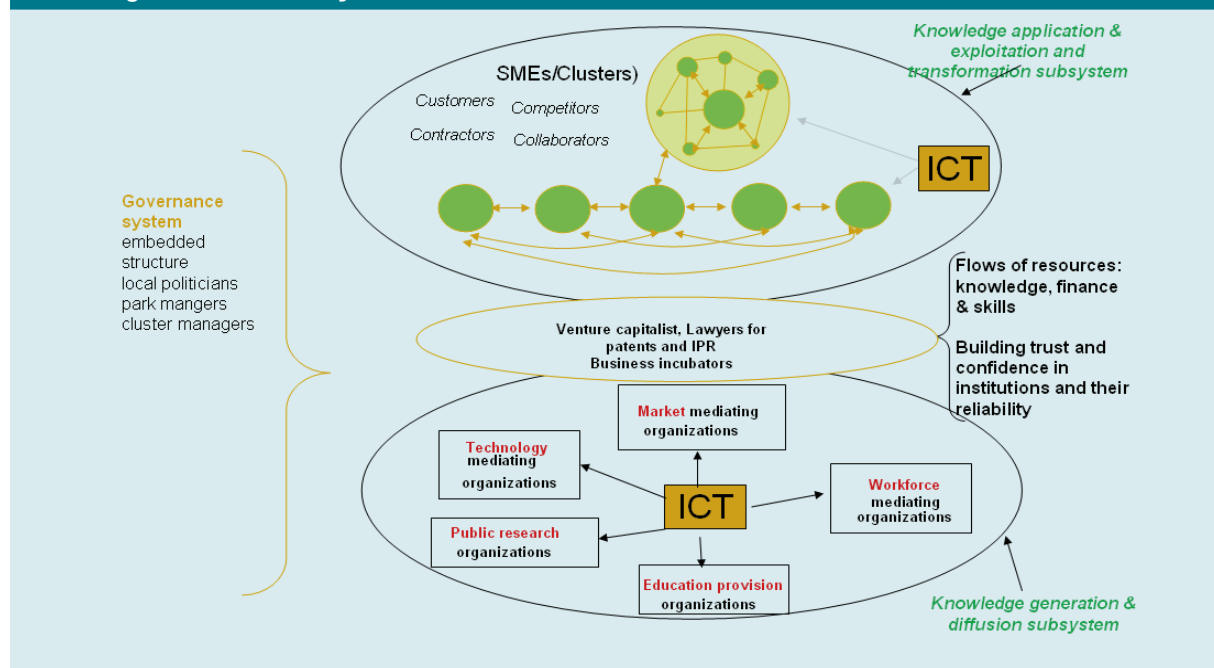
Knowledge application & exploitation and transformation subsystem

SMEs/Clusters)

Customers

Competitors

Contractors

Collaborators

ICT

Governance system
embedded structure
local politicians
park mangers
cluster managers

Flows of resources: knowledge, finance & skills

Building trust and confidence in institutions and their reliability

Venture capitalist, Lawyers for patents and IPR
Business incubators

Market mediating organizations

Technology mediating organizations

ICT

Workforce mediating organizations

Public research organizations

Education provision organizations

Knowledge generation & diffusion subsystem